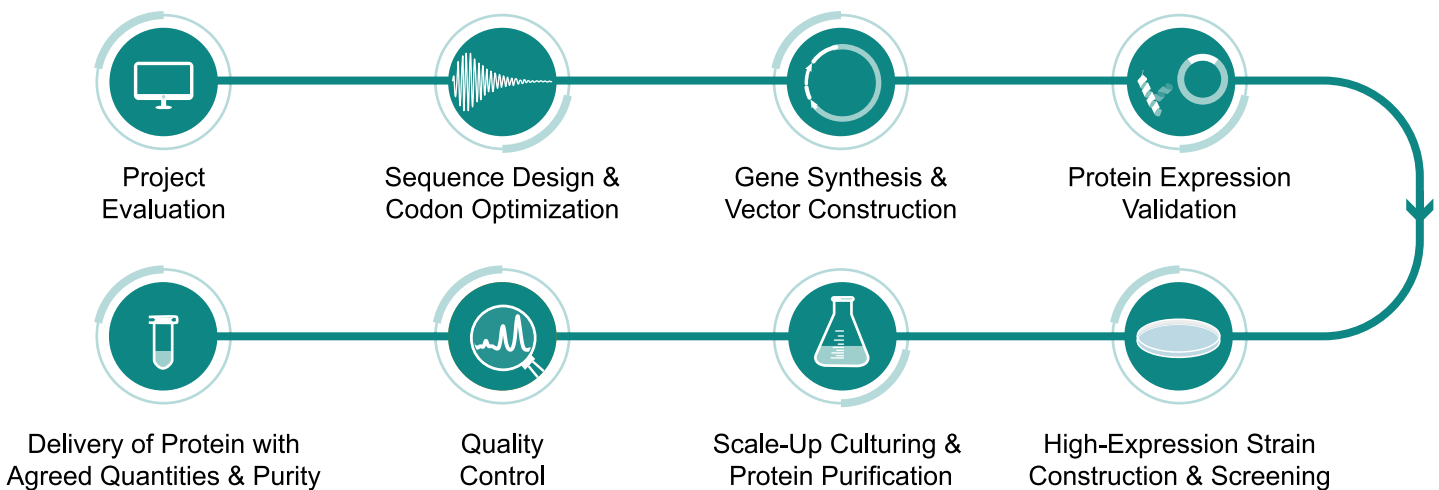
Project Evaluation

Sequence Design & Codon Optimization

Gene Synthesis & Vector Construction

Protein Expression Validation

High-Expression Strain Construction & Screening

Scale-Up Culturing & Protein Purification

Quality Control

Delivery of Protein with Agreed Quantities & Purity